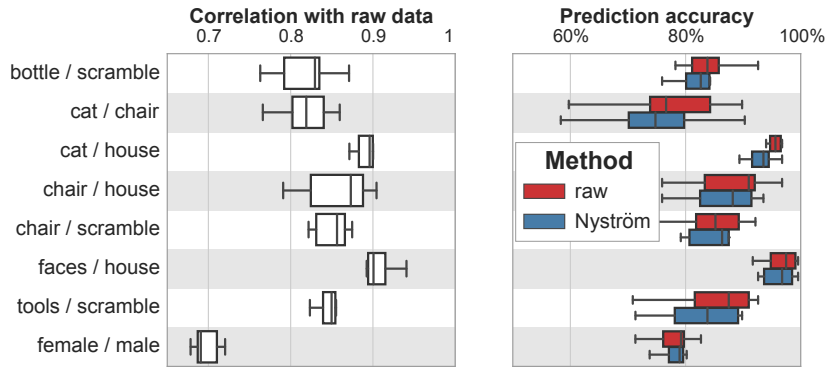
Correlation with raw data
0.7
0.8
0.9
1

Prediction accuracy
60%
80%
100%

bottle / scramble
cat / chair
cat / house
chair / house
chair / scramble
faces / house
tools / scramble
female / male

Method
raw
Nyström